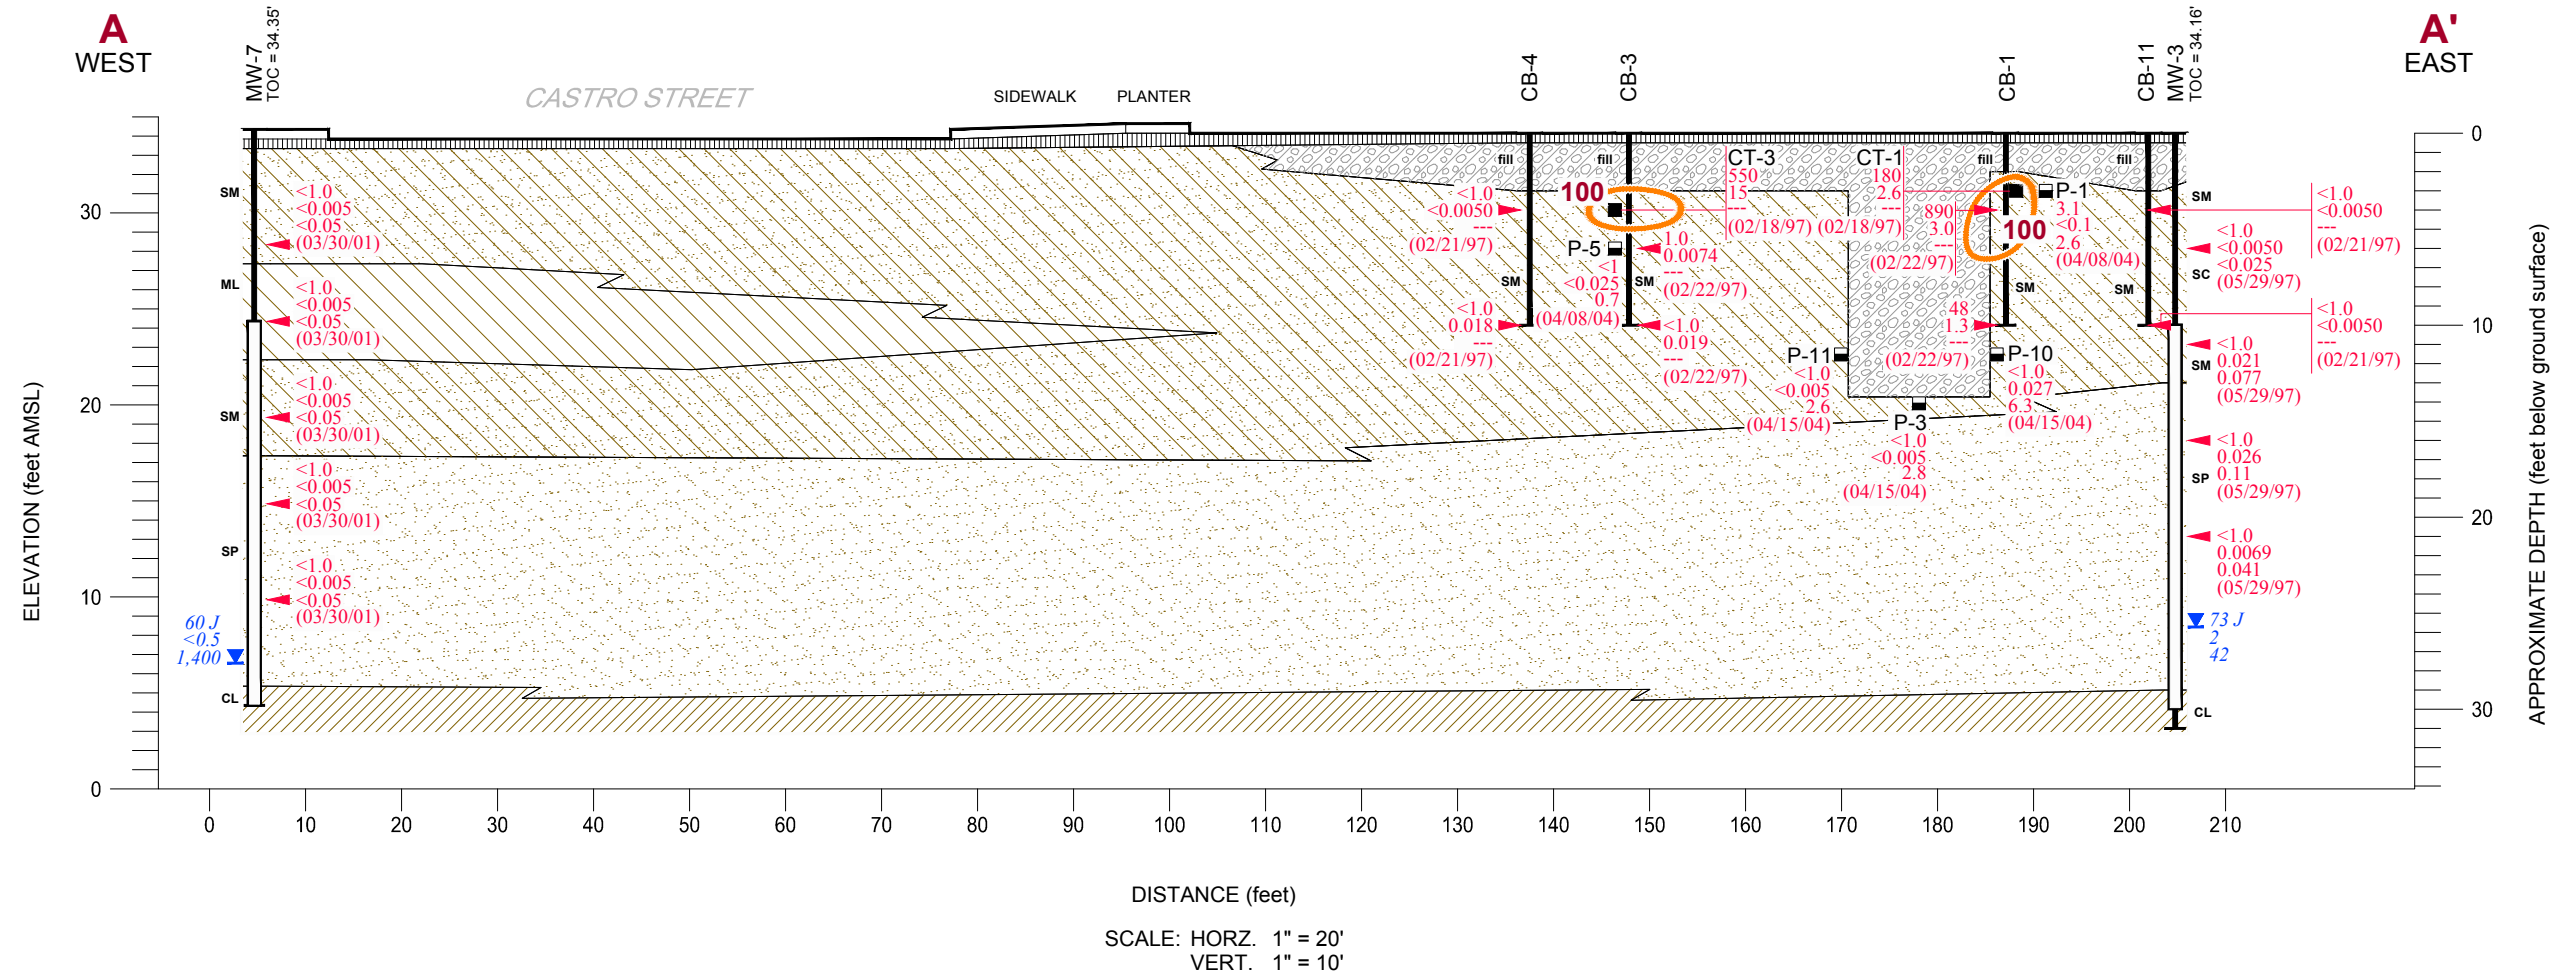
A
WEST

MW-7
TOC = 34.35'

CASTRO STREET

SIDEWALK PLANTER

CB-4 CB-3 CB-1 CB-11

MW-3
TOC = 34.16'

A'
EAST

fill fill fill fill

SM
<1.0
<0.005
<0.05
(03/30/01)

ML
<1.0
<0.005
<0.05
(03/30/01)

SM
<1.0
<0.005
<0.05
(03/30/01)

<1.0
<0.005
<0.05
(03/30/01)

SP
<1.0
<0.005
<0.05
(03/30/01)

60 J
<0.5
1,400

CL

<1.0
<0.0050
---
(02/21/97)

SM

<1.0
0.018
---
(02/21/97)

100

P-5
<1
<0.025
0.7
(04/08/04)

SM

1.0
0.0074
---
(02/22/97)

<1.0
0.019
---
(02/22/97)

CT-3
550
15
---
(02/18/97)

CT-1
180
2.6
---
(02/18/97)

890
3.0
---
(02/22/97)

48
1.3
---
(02/22/97)

P-11
<1.0
<0.005
2.6
(04/15/04)

P-3
<1.0
<0.005
2.8
(04/15/04)

100

P-1
3.1
<0.1
2.6
(04/08/04)

SM

P-10
<1.0
0.027
6.3
(04/15/04)

SM

SM
<1.0
<0.0050
<0.025
(05/29/97)

SC

<1.0
<0.0050
---
(02/21/97)

<1.0
<0.0050
---
(02/21/97)

SM
<1.0
0.021
0.077
(05/29/97)

SP
<1.0
0.026
0.11
(05/29/97)

<1.0
0.0069
0.041
(05/29/97)

73 J
2
42

CL

30
20
10
0

ELEVATION (feet AMSL)

0
10
20
30

APPROXIMATE DEPTH (feet below ground surface)

0 10 20 30 40 50 60 70 80 90 100 110 120 130 140 150 160 170 180 190 200 210

DISTANCE (feet)

SCALE: HORZ. 1" = 20'
VERT. 1" = 10'